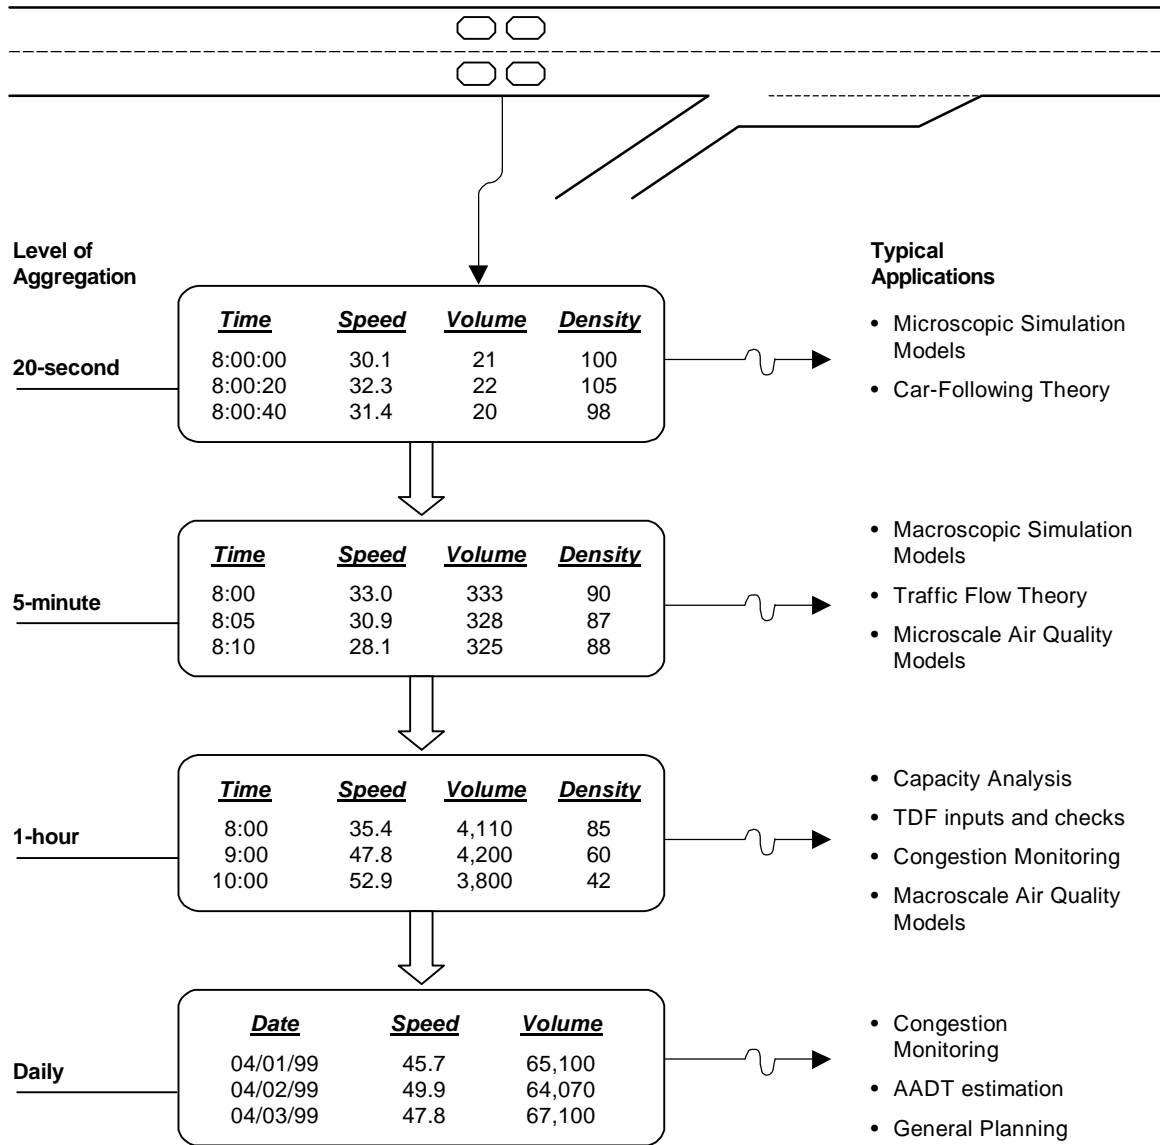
Level of Aggregation

Typical Applications

20-second

| Time | Speed | Volume | Density |
|---|---|---|---|
| 8:00:00 | 30.1 | 21 | 100 |
| 8:00:20 | 32.3 | 22 | 105 |
| 8:00:40 | 31.4 | 20 | 98 |

• Microscopic Simulation Models
• Car-Following Theory

5-minute

| Time | Speed | Volume | Density |
|---|---|---|---|
| 8:00 | 33.0 | 333 | 90 |
| 8:05 | 30.9 | 328 | 87 |
| 8:10 | 28.1 | 325 | 88 |

• Macroscopic Simulation Models
• Traffic Flow Theory
• Microscale Air Quality Models

1-hour

| Time | Speed | Volume | Density |
|---|---|---|---|
| 8:00 | 35.4 | 4,110 | 85 |
| 9:00 | 47.8 | 4,200 | 60 |
| 10:00 | 52.9 | 3,800 | 42 |

• Capacity Analysis
• TDF inputs and checks
• Congestion Monitoring
• Macroscale Air Quality Models

Daily

| Date | Speed | Volume |
|---|---|---|
| 04/01/99 | 45.7 | 65,100 |
| 04/02/99 | 49.9 | 64,070 |
| 04/03/99 | 47.8 | 67,100 |

• Congestion Monitoring
• AADT estimation
• General Planning